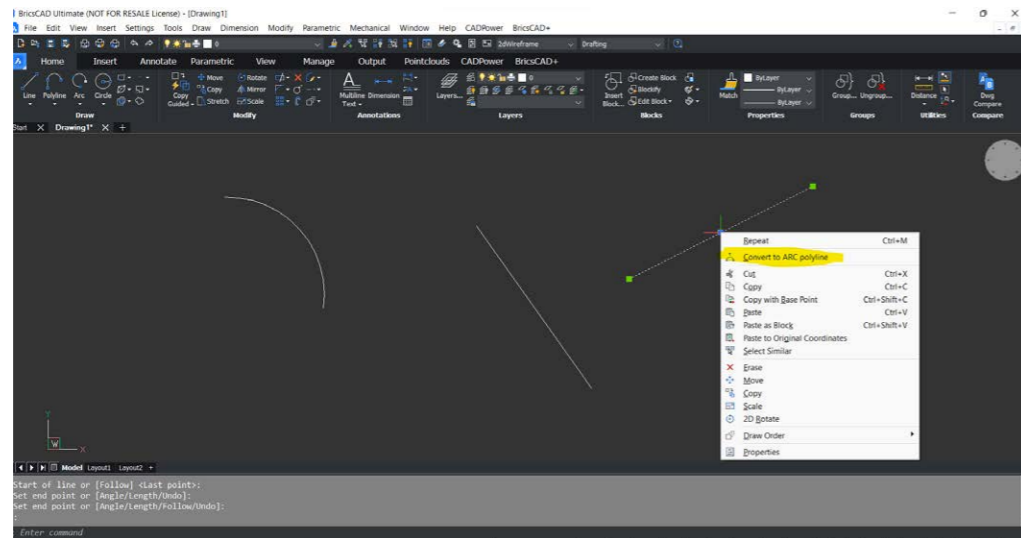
BricsCAD Ultimate (NOT FOR RESALE License) - [Drawing1]
File Edit View Insert Settings Tools Draw Dimension Modify Parametric Mechanical Window Help CADPower BricsCAD+
2dWireframe Drafting
Home Insert Annotate Parametric View Manage Output Pointclouds CADPower BricsCAD+
Line Polyline Arc Circle
Draw
Move Rotate Copy Mirror Copy Guided Stretch Scale
Modify
Multiline Text Dimension
Annotations
Layers...
Layers
Insert Block... Create Block Blockify Edit Block
Blocks
Match ByLayer ByLayer ByLayer
Properties
Group... Ungroup...
Groups
Distance
Utilities
Dwg Compare
Compare
Start Drawing1* +
Repeat Ctrl+M
Convert to ARC polyline
Cut Ctrl+X
Copy Ctrl+C
Copy with Base Point Ctrl+Shift+C
Paste Ctrl+V
Paste as Block Ctrl+Shift+V
Paste to Original Coordinates
Select Similar
Erase
Move
Copy
Scale
2D Rotate
Draw Order
Properties
W
Model Layout1 Layout2 +
Start of line or [Follow] <Last point>:
Set end point or [Angle/Length/Undo]:
Set end point or [Angle/Length/Follow/Undo]:
:
Enter command